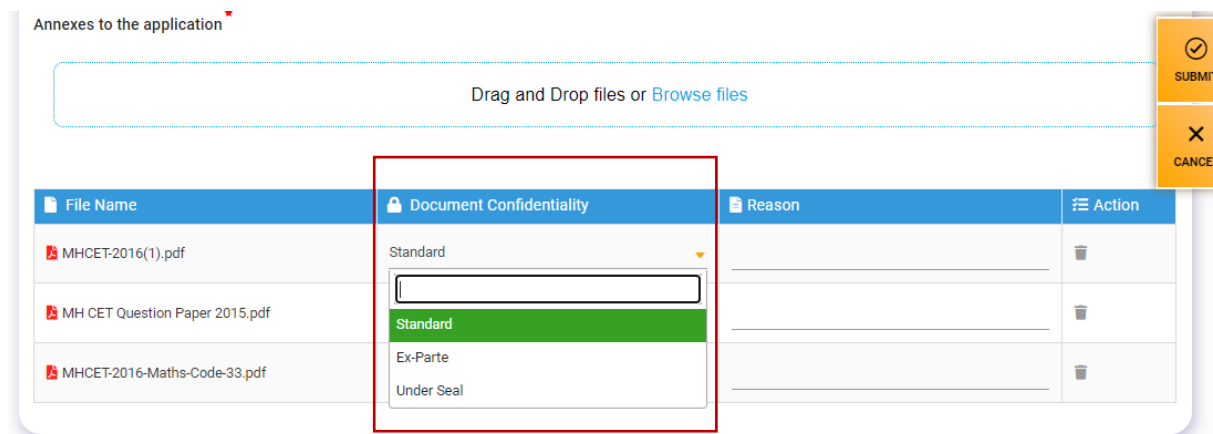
Annexes to the application *

Drag and Drop files or Browse files

SUBMIT

CANCEL

| File Name | Document Confidentiality | Reason | Action |
|---|---|---|---|
| MHCET-2016(1).pdf | Standard | | |
| MH CET Question Paper 2015.pdf | | | |
| MHCET-2016-Maths-Code-33.pdf | | | |

Standard
Ex-Parte
Under Seal